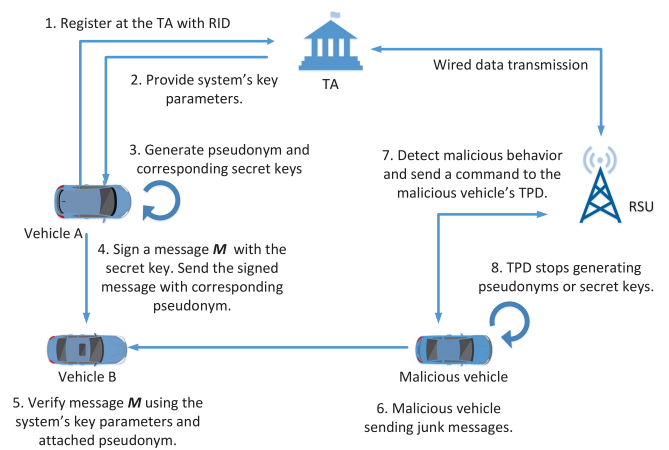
1. Register at the TA with RID

TA

2. Provide system's key parameters.

Wired data transmission

3. Generate pseudonym and corresponding secret keys

7. Detect malicious behavior and send a command to the malicious vehicle's TPD.

RSU

Vehicle A

4. Sign a message ***M*** with the secret key. Send the signed message with corresponding pseudonym.

8. TPD stops generating pseudonyms or secret keys.

Vehicle B

Malicious vehicle

5. Verify message ***M*** using the system's key parameters and attached pseudonym.

6. Malicious vehicle sending junk messages.